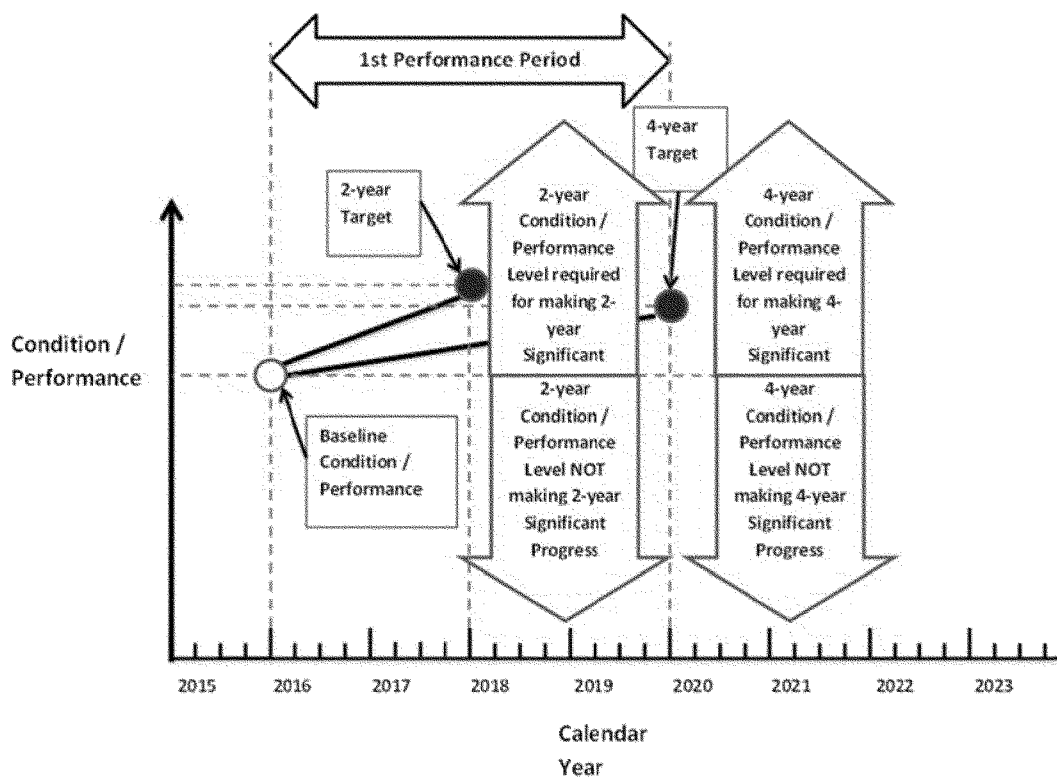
1st Performance Period

4-year Target

2-year Target

2-year Condition / Performance Level required for making 2-year Significant

4-year Condition / Performance Level required for making 4-year Significant

Condition / Performance

2-year Condition / Performance Level NOT making 2-year Significant Progress

4-year Condition / Performance Level NOT making 4-year Significant Progress

Baseline Condition / Performance

2015 2016 2017 2018 2019 2020 2021 2022 2023

Calendar Year